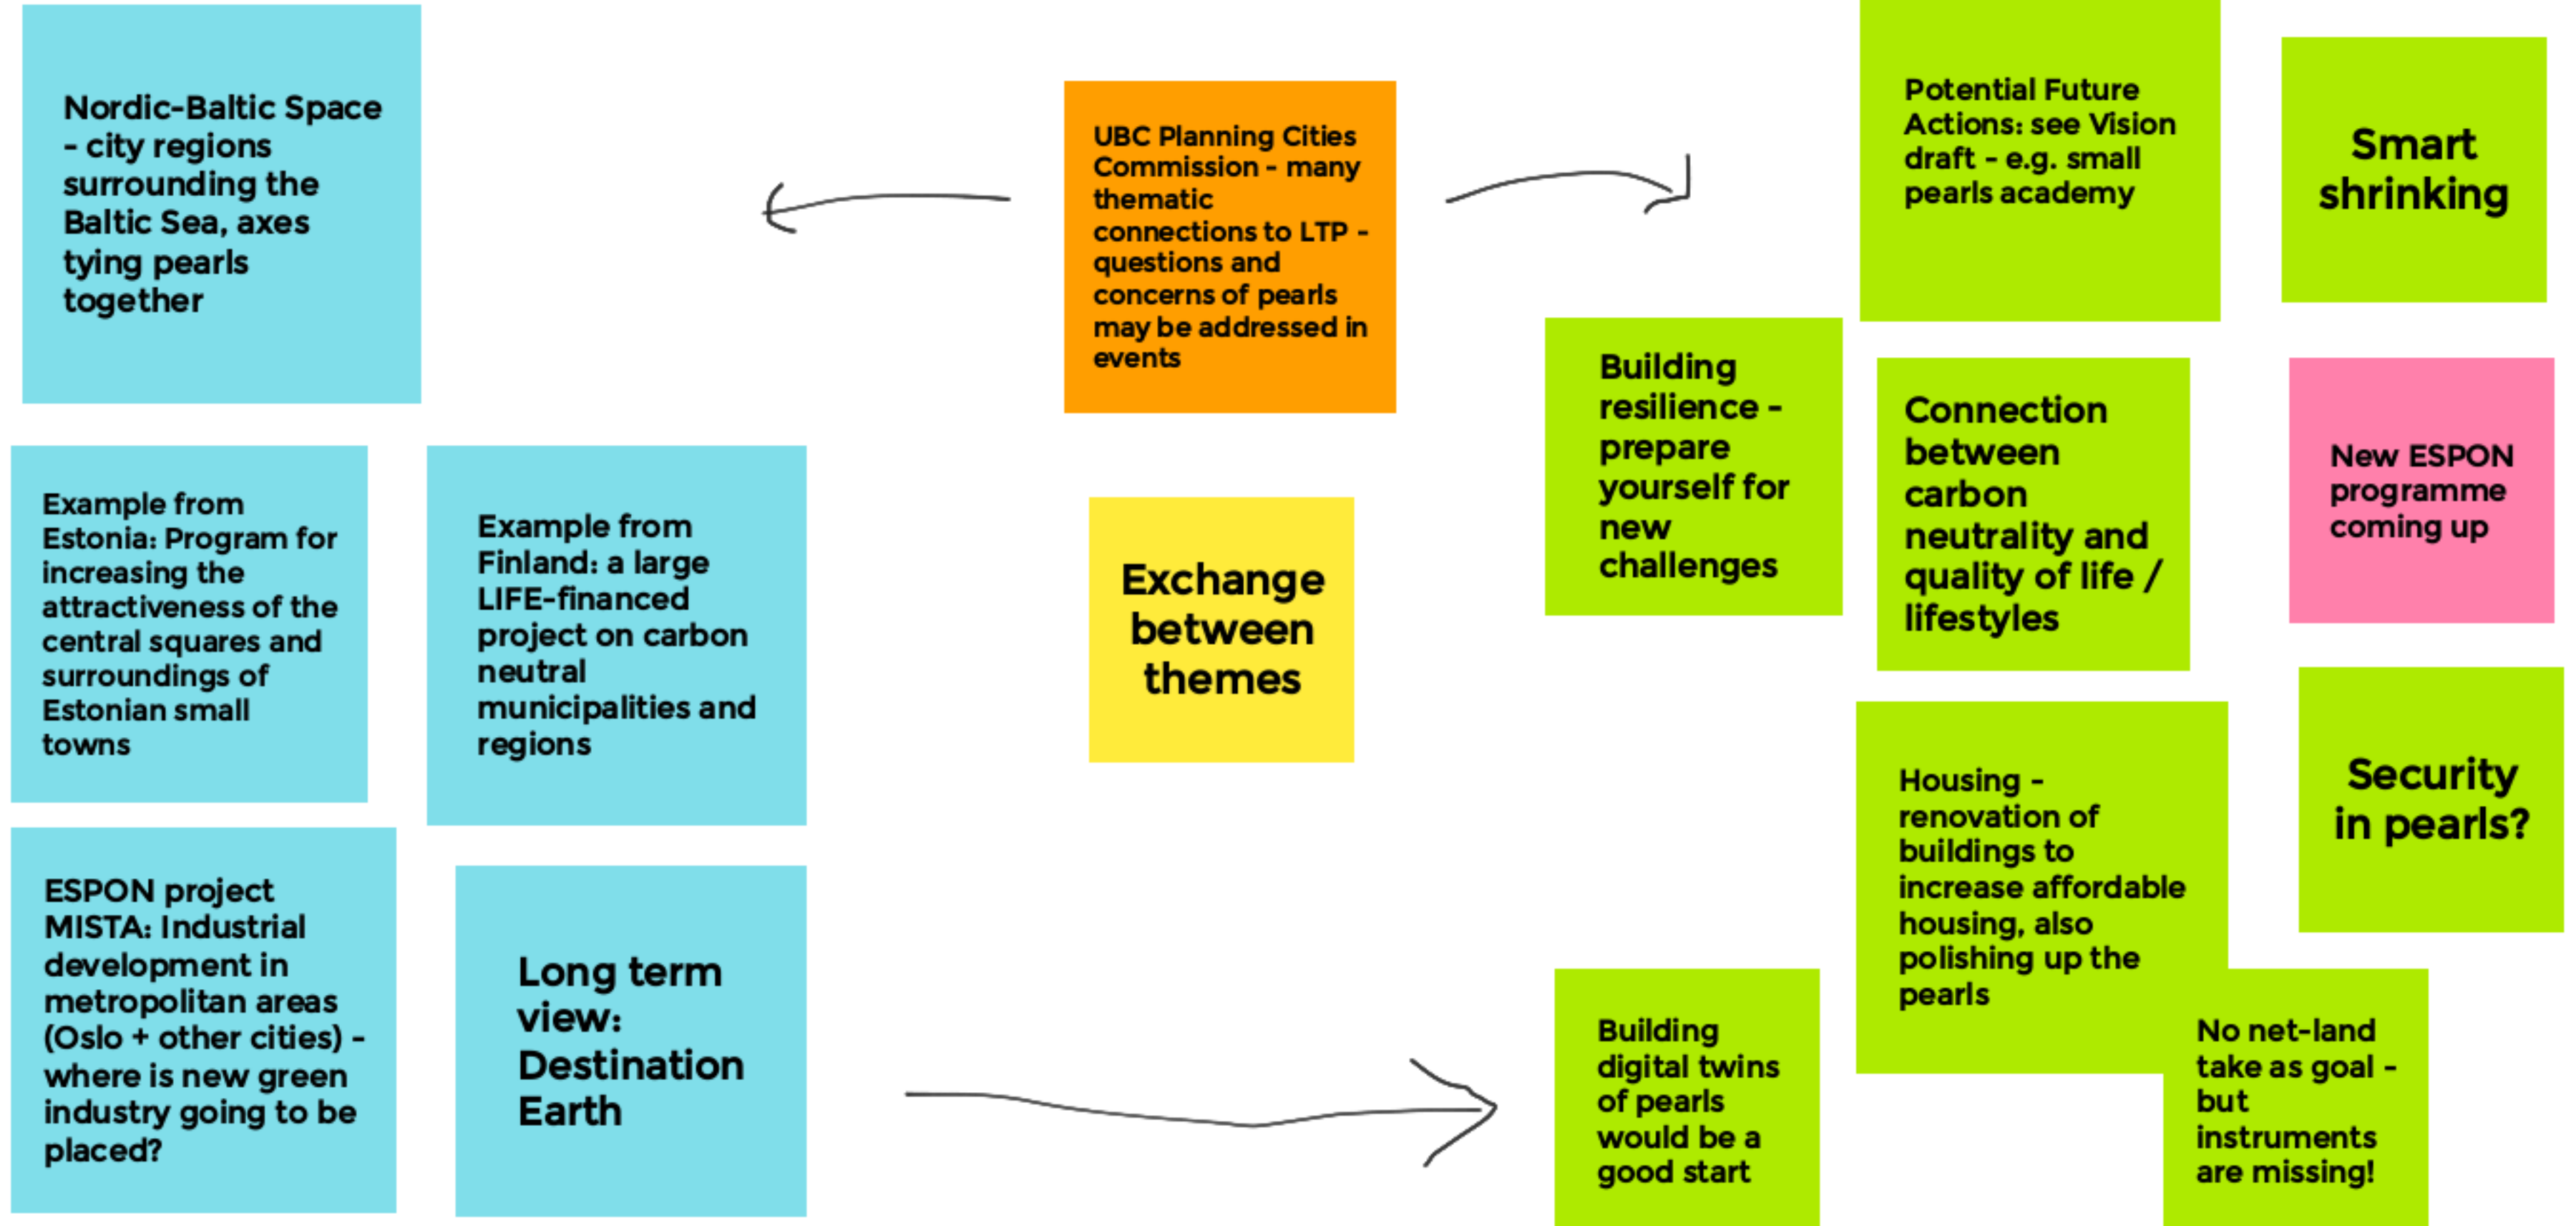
Nordic-Baltic Space - city regions surrounding the Baltic Sea, axes tying pearls together

UBC Planning Cities Commission - many thematic connections to LTP - questions and concerns of pearls may be addressed in events

Potential Future Actions: see Vision draft - e.g. small pearls academy

Smart shrinking

Building resilience - prepare yourself for new challenges

Connection between carbon neutrality and quality of life / lifestyles

New ESPON programme coming up

Example from Estonia: Program for increasing the attractiveness of the central squares and surroundings of Estonian small towns

Example from Finland: a large LIFE-financed project on carbon neutral municipalities and regions

Exchange between themes

Housing - renovation of buildings to increase affordable housing, also polishing up the pearls

Security in pearls?

ESPON project MISTA: Industrial development in metropolitan areas (Oslo + other cities) - where is new green industry going to be placed?

Long term view: Destination Earth

Building digital twins of pearls would be a good start

No net-land take as goal - but instruments are missing!